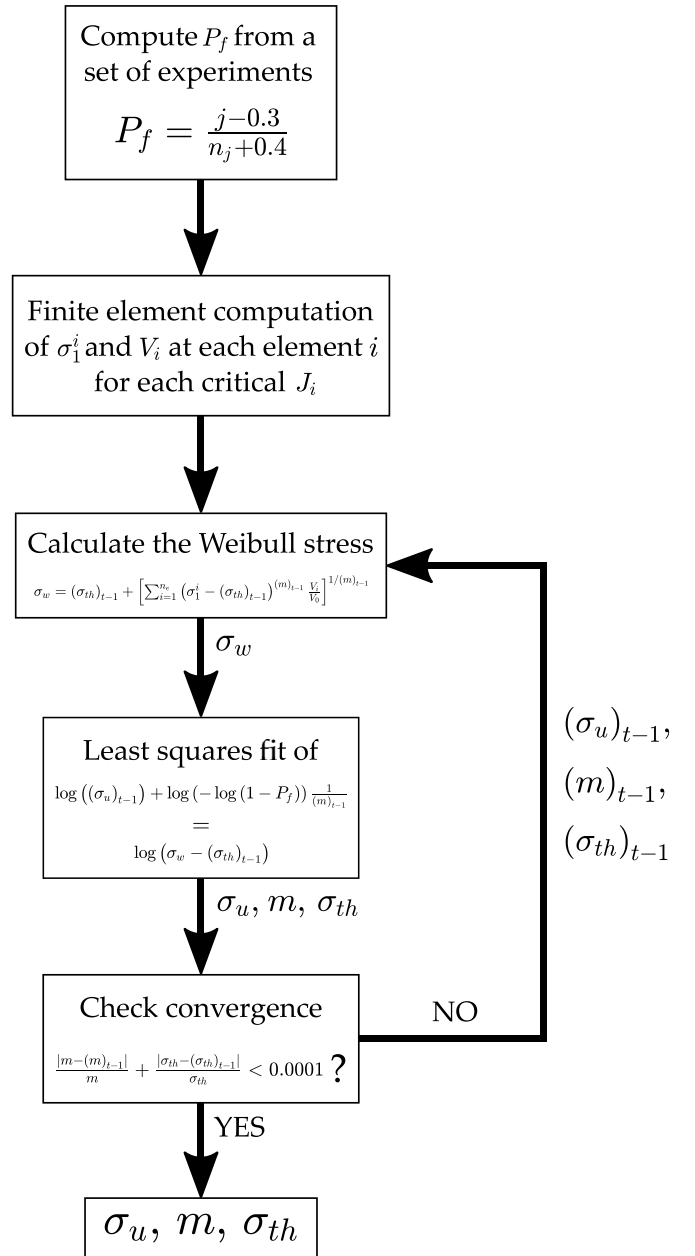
Compute $P_f$ from a set of experiments

$P_f = \frac{j-0.3}{n_j+0.4}$

Finite element computation of $\sigma_1^i$ and $V_i$ at each element $i$ for each critical $J_i$

Calculate the Weibull stress

$\sigma_w = (\sigma_{th})_{t-1} + \left[\sum_{i=1}^{n_e} \left(\sigma_1^i - (\sigma_{th})_{t-1}\right)^{(m)_{t-1}} \frac{V_i}{V_0}\right]^{1/(m)_{t-1}}$

$\sigma_w$

Least squares fit of

$\log\left((\sigma_u)_{t-1}\right) + \log\left(-\log\left(1-P_f\right)\right)\frac{1}{(m)_{t-1}}$
$=$
$\log\left(\sigma_w - (\sigma_{th})_{t-1}\right)$

$\sigma_u,\, m,\, \sigma_{th}$

Check convergence

$\frac{|m-(m)_{t-1}|}{m} + \frac{|\sigma_{th}-(\sigma_{th})_{t-1}|}{\sigma_{th}} < 0.0001$ ?

NO

$(\sigma_u)_{t-1}$,
$(m)_{t-1}$,
$(\sigma_{th})_{t-1}$

YES

$\sigma_u,\, m,\, \sigma_{th}$